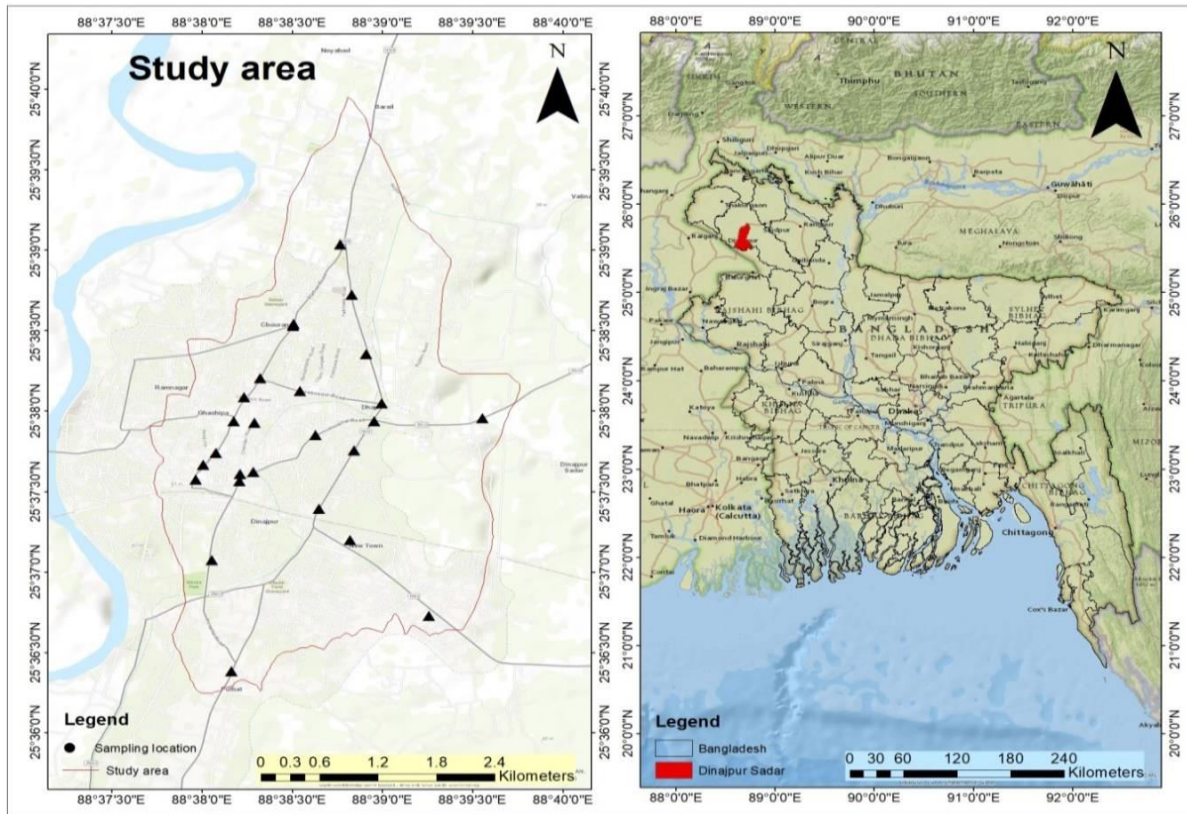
88°37'30"E 88°38'0"E 88°38'30"E 88°39'0"E 88°39'30"E 88°40'0"E

Study area

N

25°40'0"N
25°39'30"N
25°39'0"N
25°38'30"N
25°38'0"N
25°37'30"N
25°37'0"N
25°36'30"N
25°36'0"N

Noyabad
Barat
Ramnagar
Ghasipara
Dinajpur
New Town

Legend
Sampling location
Study area

0 0.3 0.6 1.2 1.8 2.4 Kilometers

88°37'30"E 88°38'0"E 88°38'30"E 88°39'0"E 88°39'30"E 88°40'0"E

88°0'0"E 89°0'0"E 90°0'0"E 91°0'0"E 92°0'0"E

N

27°0'0"N
26°0'0"N
25°0'0"N
24°0'0"N
23°0'0"N
22°0'0"N
21°0'0"N
20°0'0"N

Thimphu
BHUTAN
WESTERN
SOUTHERN
EASTERN
Shiliguri
Guwahati
MEGHALAYA
Shillong
RAJSHAHI BIBHAG
BANGLADESH
DHAKA BIBHAG
SYLHET BIBHAG
Rajshahi
Dhaka
TRIPURA
Agartala
KHULNA BIBHAG
Khulna
Haora
Kolkata (Calcutta)
CHITTAGONG
Chittagong
Cox's Bazar
MIZORAM

Legend
Bangladesh
Dinajpur Sadar

0 30 60 120 180 240 Kilometers

88°0'0"E 89°0'0"E 90°0'0"E 91°0'0"E 92°0'0"E